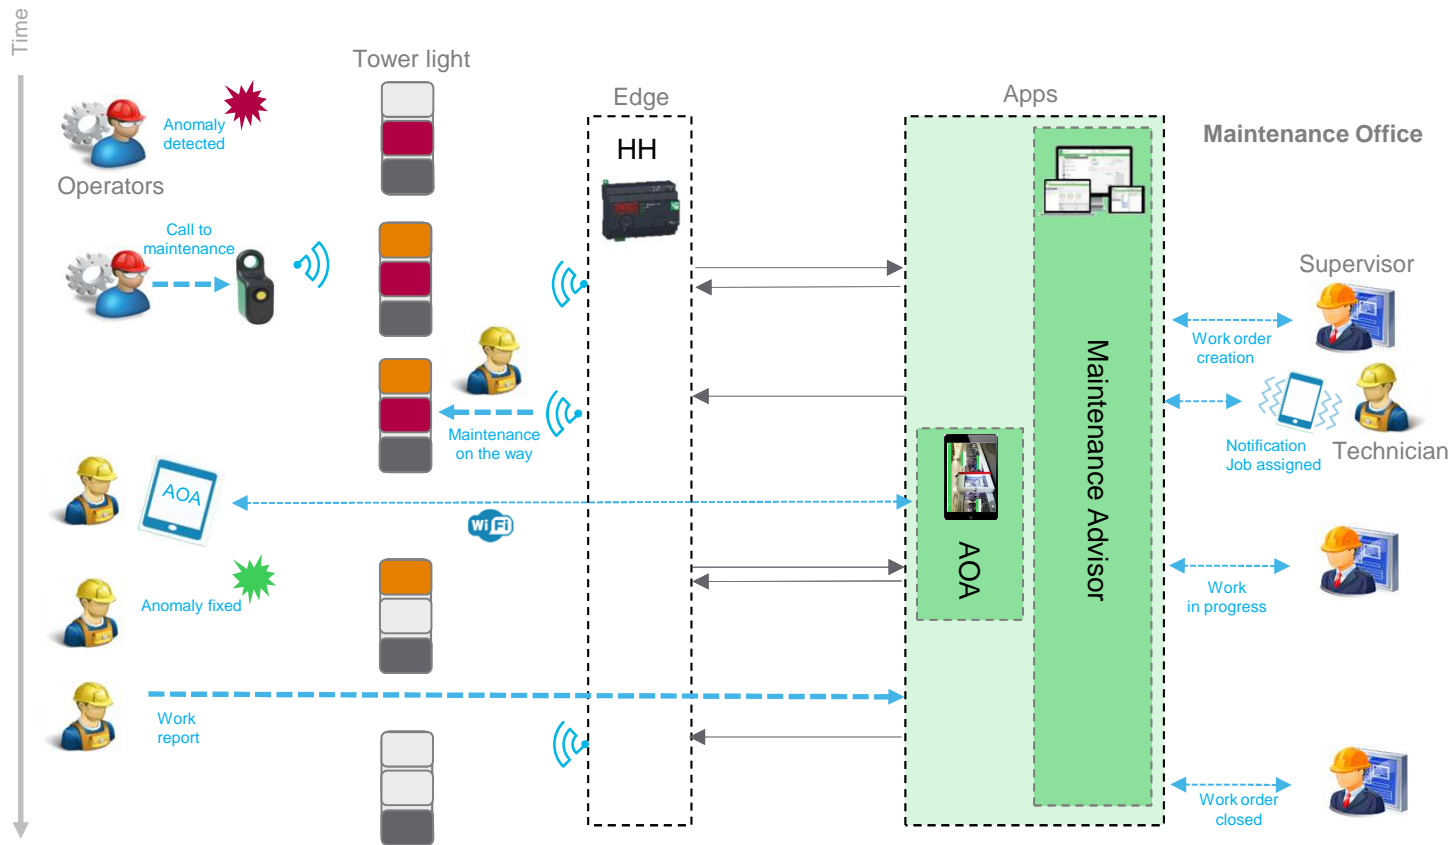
Time

Tower light

Edge

Apps

Maintenance Office

Anomaly detected

Operators

HH

Call to maintenance

Supervisor

Work order creation

Maintenance Advisor

Maintenance on the way

Notification Job assigned

Technician

AOA

AOA

Anomaly fixed

Work in progress

Work report

Work order closed